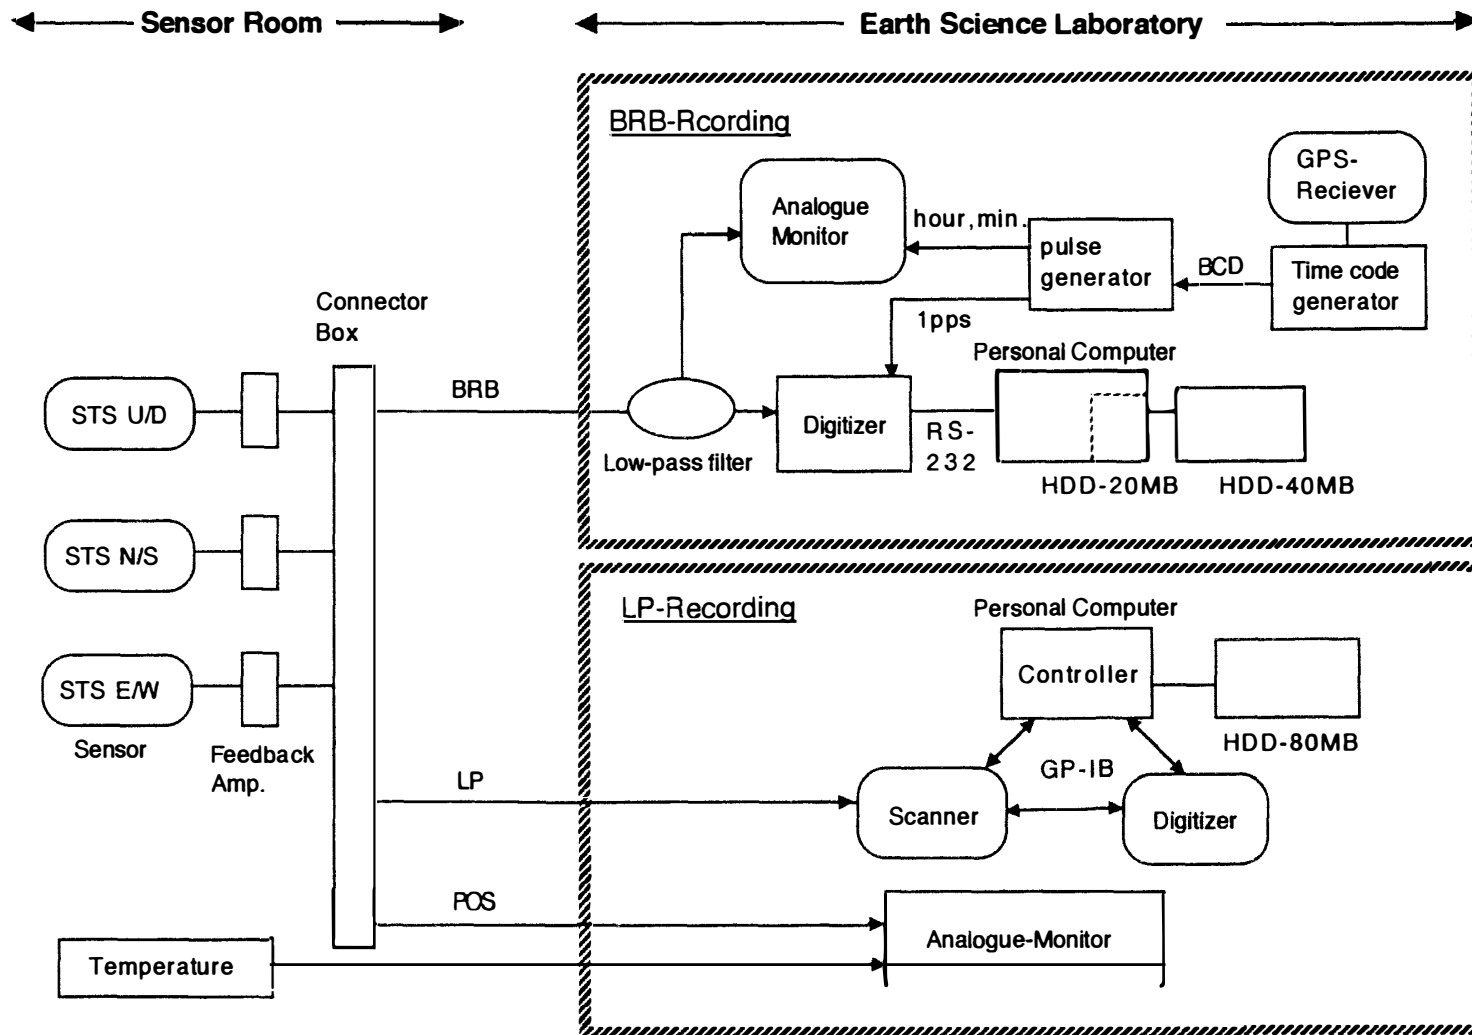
Sensor Room

Earth Science Laboratory

BRB-Rcording

Analogue Monitor

hour, min.

pulse generator

GPS-Reciever

BCD

Time code generator

1pps

Connector Box

Personal Computer

BRB

STS U/D

Digitizer

RS-232

Low-pass filter

HDD-20MB

HDD-40MB

STS N/S

LP-Recording

Personal Computer

Controller

STS E/W

HDD-80MB

Sensor

Feedback Amp.

GP-IB

LP

Scanner

Digitizer

POS

Analogue-Monitor

Temperature